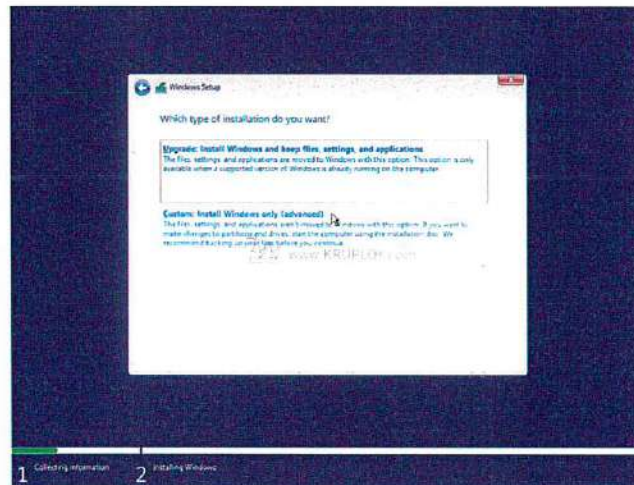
Windows Setup

Which type of installation do you want?

Upgrade: Install Windows and keep files, settings, and applications
The files, settings, and applications are moved to Windows with this option. This option is only available when a supported version of Windows is already running on the computer.

Custom: Install Windows only (advanced)
The files, settings, and applications aren't moved to Windows with this option. If you want to make changes to partitions and drives, start the computer using the installation disc. We recommend backing up your files before you continue.

www.KRUFLOW.com

1 Collecting information
2 Installing Windows